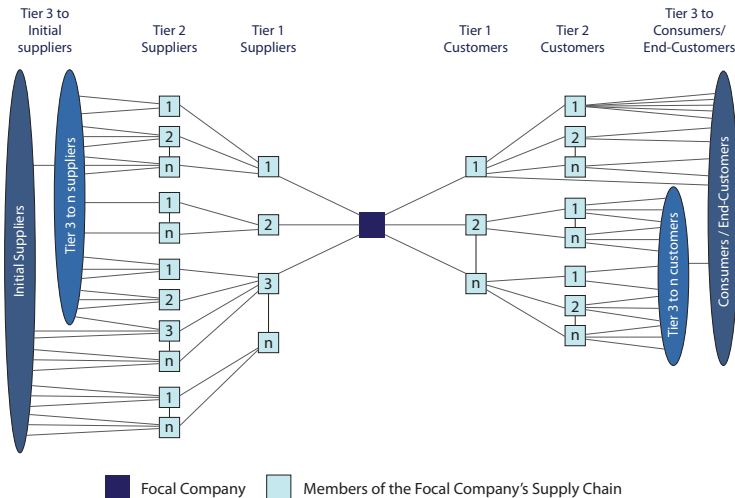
Tier 3 to Initial suppliers

Tier 2 Suppliers

Tier 1 Suppliers

Tier 1 Customers

Tier 2 Customers

Tier 3 to Consumers/ End-Customers

Initial Suppliers

Tier 3 to n suppliers

1
2
n
1
n
1
2
3
n
1
n

1
2
3
n

1
2
n

1
2
n
1
n
1
2
n

Tier 3 to n customers

Consumers / End-Customers

Focal Company

Members of the Focal Company's Supply Chain